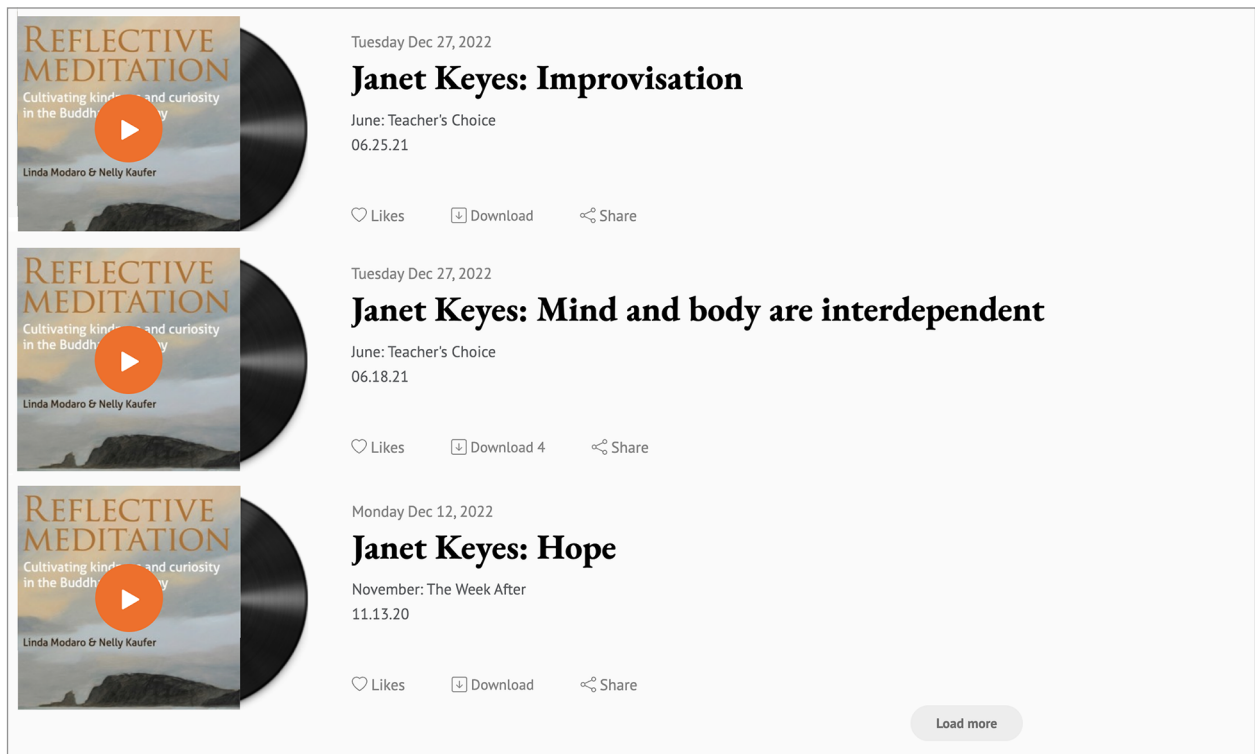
REFLECTIVE MEDITATION

Cultivating kind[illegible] and curiosity in the Buddh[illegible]y

Linda Modaro & Nelly Kaufer

Tuesday Dec 27, 2022

Janet Keyes: Improvisation

June: Teacher's Choice
06.25.21

Likes Download Share

REFLECTIVE MEDITATION

Cultivating kind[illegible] and curiosity in the Buddh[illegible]y

Linda Modaro & Nelly Kaufer

Tuesday Dec 27, 2022

Janet Keyes: Mind and body are interdependent

June: Teacher's Choice
06.18.21

Likes Download 4 Share

REFLECTIVE MEDITATION

Cultivating kind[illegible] and curiosity in the Buddh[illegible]y

Linda Modaro & Nelly Kaufer

Monday Dec 12, 2022

Janet Keyes: Hope

November: The Week After
11.13.20

Likes Download Share

Load more